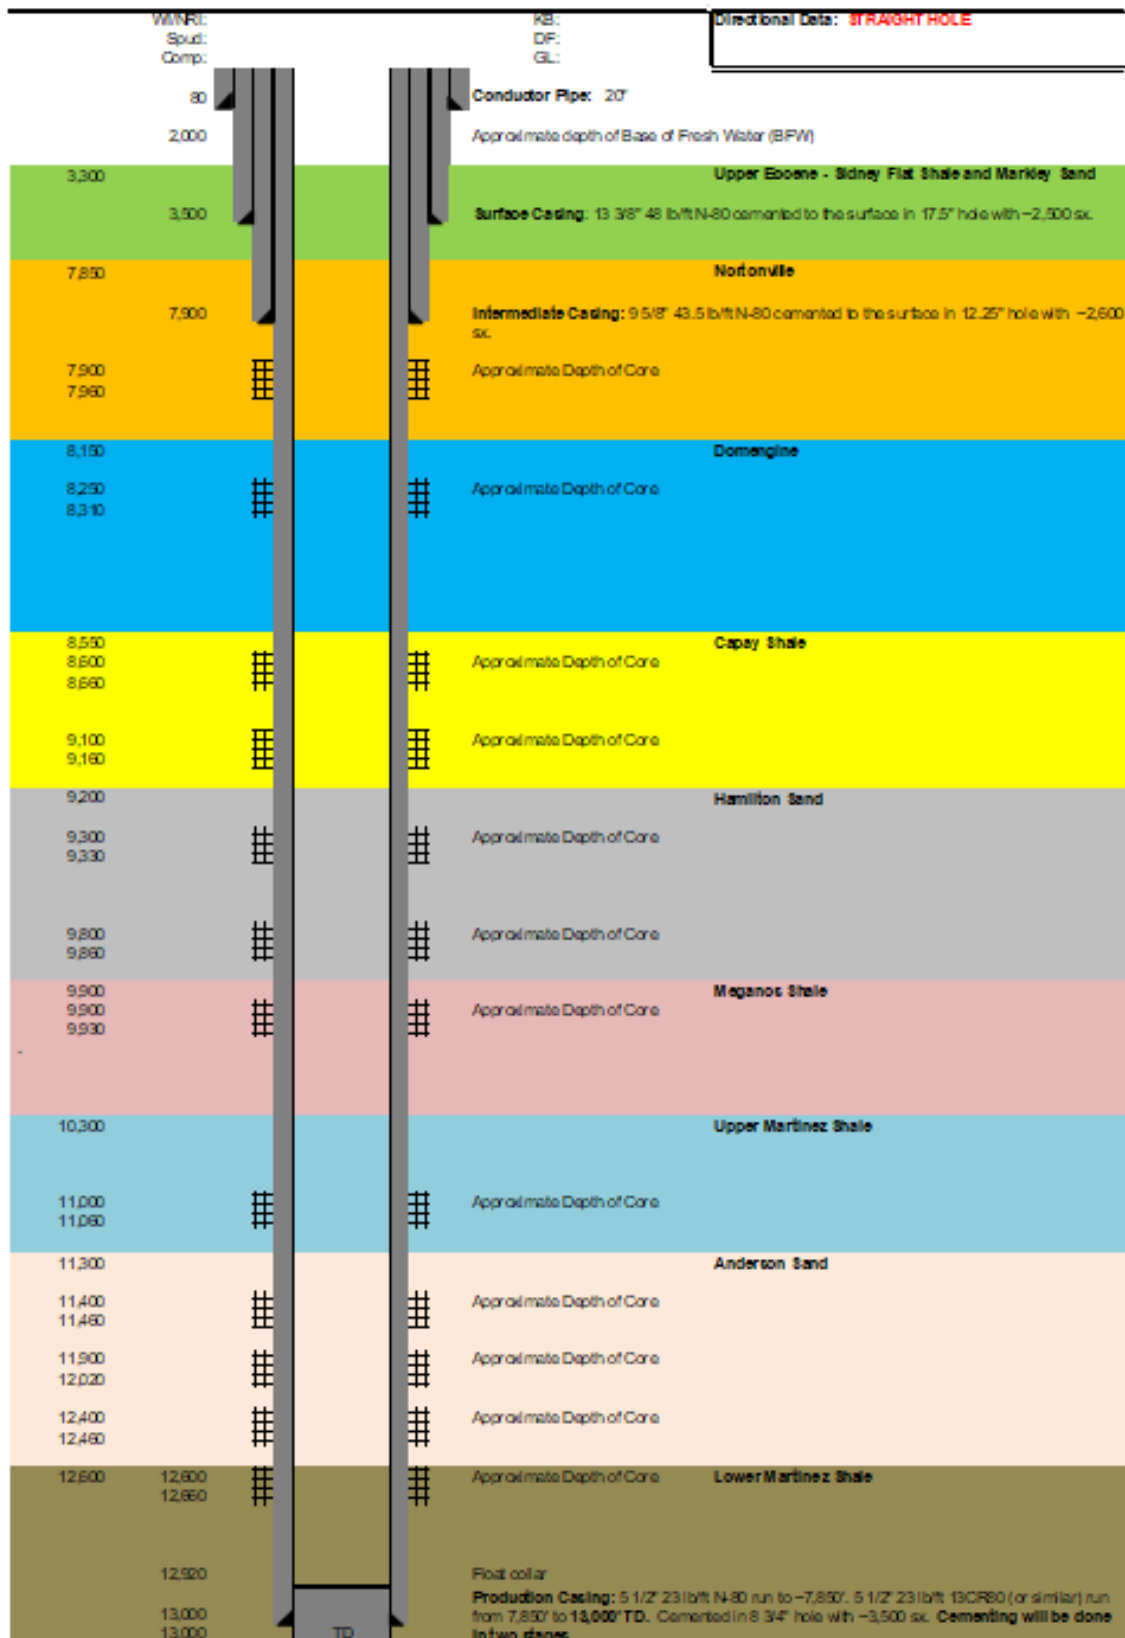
WI/NRI:
Spud:
Comp:

KB:
DF:
GL:

Directional Data: STRAIGHT HOLE

80 Conductor Pipe: 20"

2,000 Approximate depth of Base of Fresh Water (BFW)

3,300 Upper Eocene - Sidney Flat Shale and Markley Sand

3,500 Surface Casing: 13 3/8" 48 lb/ft N-80 cemented to the surface in 17.5" hole with ~2,500 sx.

7,850 Nortonville

7,900 Intermediate Casing: 9 5/8" 43.5 lb/ft N-80 cemented to the surface in 12.25" hole with ~2,600 sx.

7,900
7,960 Approximate Depth of Core

8,150 Domengine

8,250
8,310 Approximate Depth of Core

8,550 Capay Shale
8,600
8,660 Approximate Depth of Core

9,100
9,160 Approximate Depth of Core

9,200 Hamilton Sand

9,300
9,330 Approximate Depth of Core

9,800
9,860 Approximate Depth of Core

9,900 Meganos Shale
9,900
9,930 Approximate Depth of Core

10,300 Upper Martinez Shale

11,000
11,060 Approximate Depth of Core

11,300 Anderson Sand

11,400
11,460 Approximate Depth of Core

11,900
12,020 Approximate Depth of Core

12,400
12,460 Approximate Depth of Core

12,600 12,600
12,660 Approximate Depth of Core Lower Martinez Shale

12,920 Float collar

13,000
13,000 TD Production Casing: 5 1/2" 23 lb/ft N-80 run to ~7,850'. 5 1/2" 23 lb/ft 13CR80 (or similar) run from 7,850' to 13,000' TD. Cemented in 8 3/4" hole with ~3,500 sx. Cementing will be done in two stages.